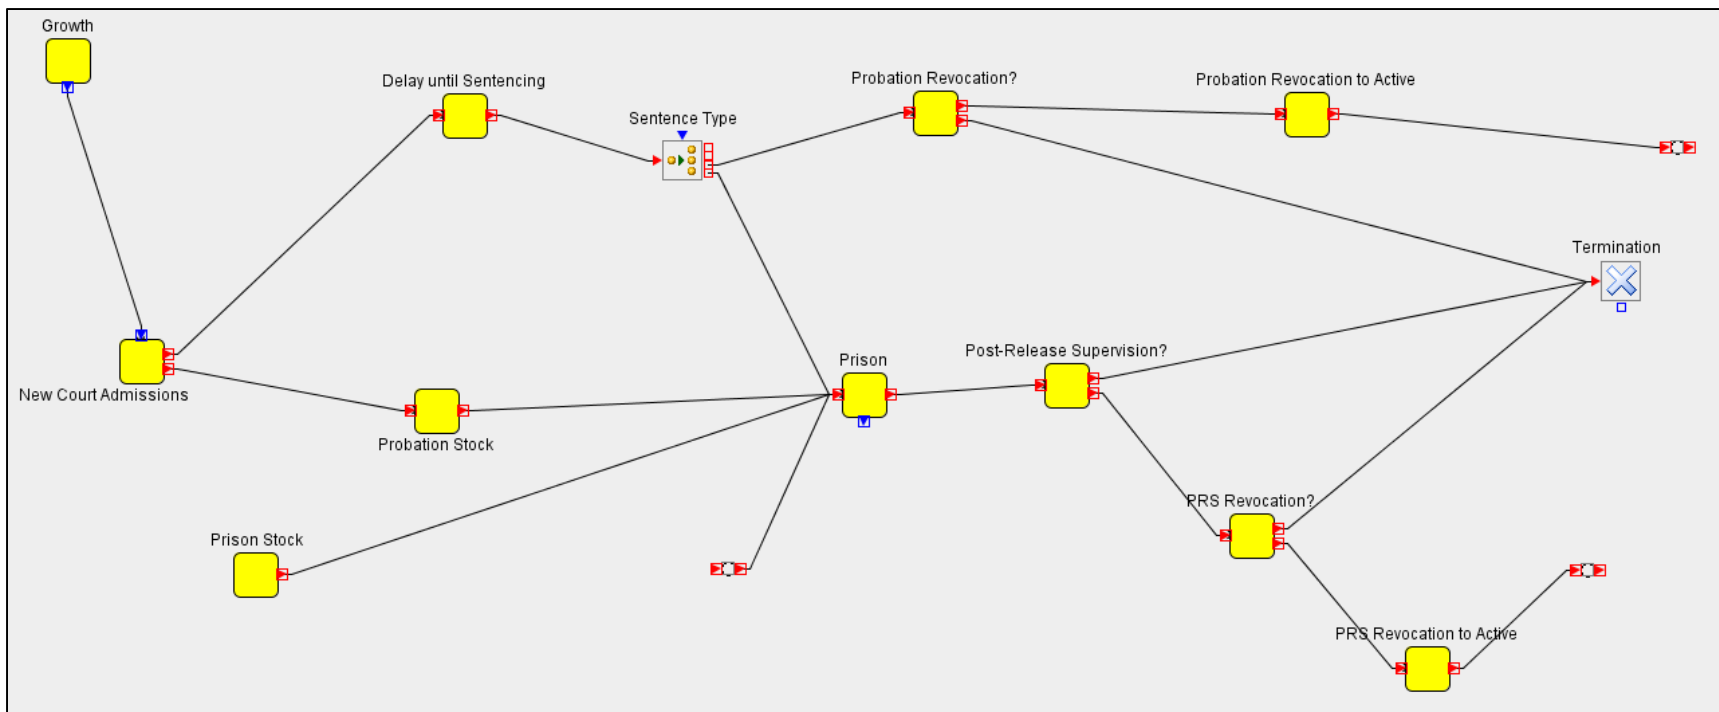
Growth

Delay until Sentencing

Sentence Type

Probation Revocation?

Probation Revocation to Active

Termination

New Court Admissions

Probation Stock

Prison

Post-Release Supervision?

Prison Stock

PRS Revocation?

PRS Revocation to Active